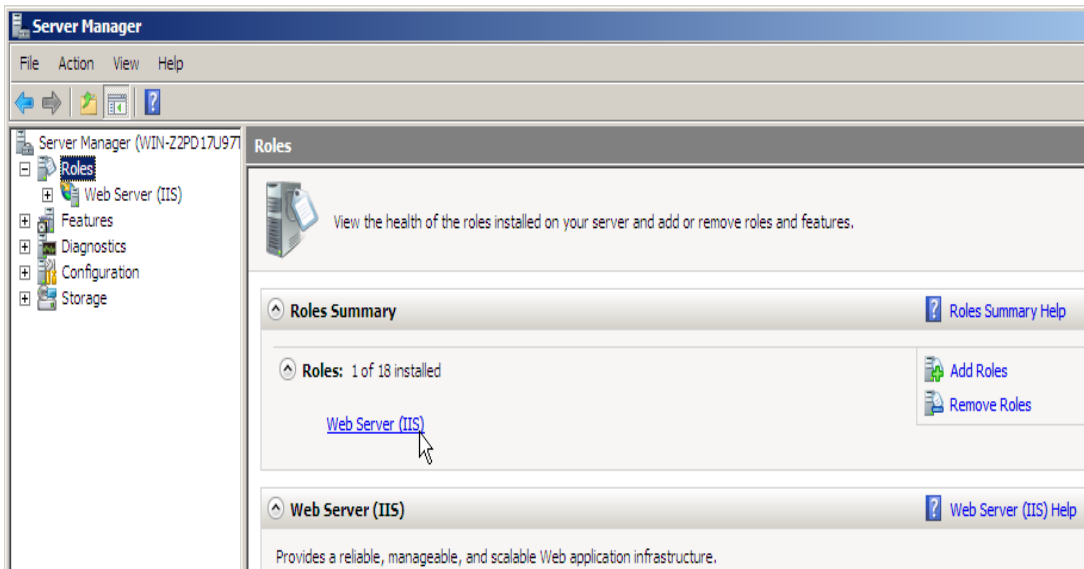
Server Manager

File Action View Help

Server Manager (WIN-Z2PD17U97
Roles
Web Server (IIS)
Features
Diagnostics
Configuration
Storage

Roles

View the health of the roles installed on your server and add or remove roles and features.

Roles Summary

Roles Summary Help

Roles: 1 of 18 installed

Add Roles

Remove Roles

Web Server (IIS)

Web Server (IIS)

Web Server (IIS) Help

Provides a reliable, manageable, and scalable Web application infrastructure.